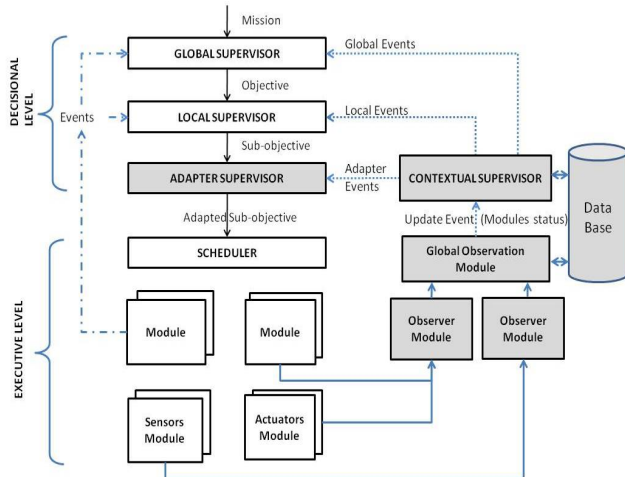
Mission

GLOBAL SUPERVISOR

Global Events

DECISIONAL LEVEL

Objective

Events

LOCAL SUPERVISOR

Local Events

Sub-objective

ADAPTER SUPERVISOR

Adapter Events

CONTEXTUAL SUPERVISOR

Data Base

Adapted Sub-objective

Update Event (Modules status)

SCHEDULER

Global Observation Module

EXECUTIVE LEVEL

Module

Module

Observer Module

Observer Module

Sensors Module

Actuators Module